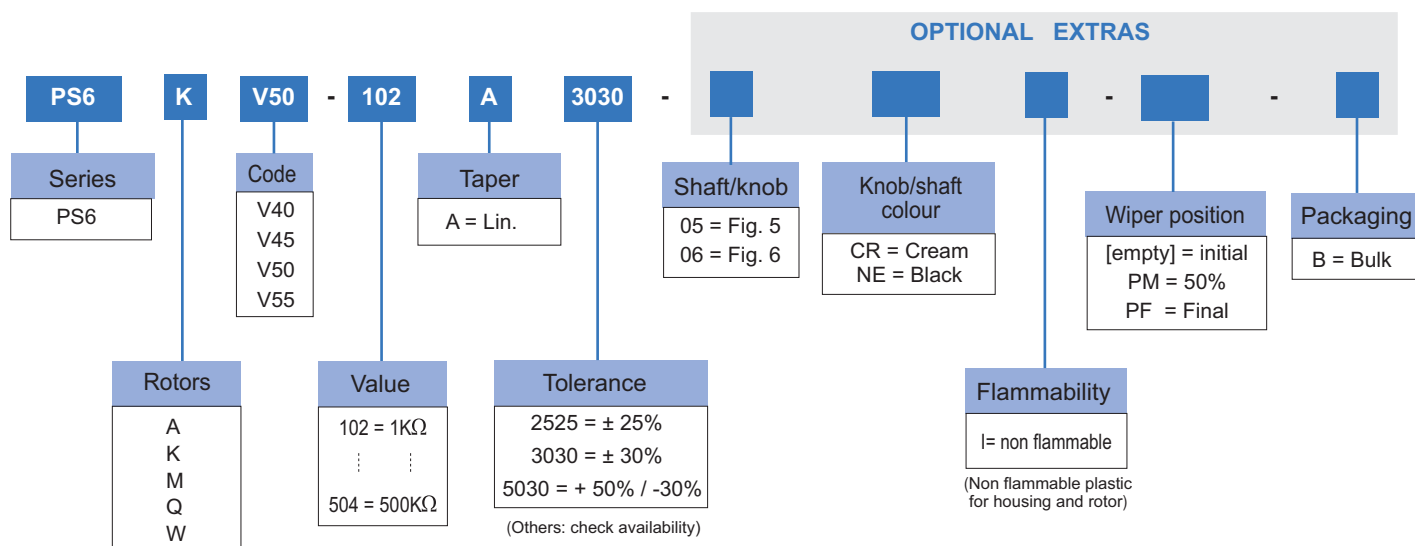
OPTIONAL EXTRAS

PS6 K V50 - 102 A 3030 - - -

Series
PS6

Code
V40
V45
V50
V55

Taper
A = Lin.

Shaft/knob
05 = Fig. 5
06 = Fig. 6

Knob/shaft colour
CR = Cream
NE = Black

Wiper position
[empty] = initial
PM = 50%
PF = Final

Packaging
B = Bulk

Rotors
A
K
M
Q
W

Value
102 = 1K$\Omega$
⋮ ⋮
504 = 500K$\Omega$

Tolerance
2525 = ± 25%
3030 = ± 30%
5030 = + 50% / -30%

(Others: check availability)

Flammability
I= non flammable

(Non flammable plastic for housing and rotor)